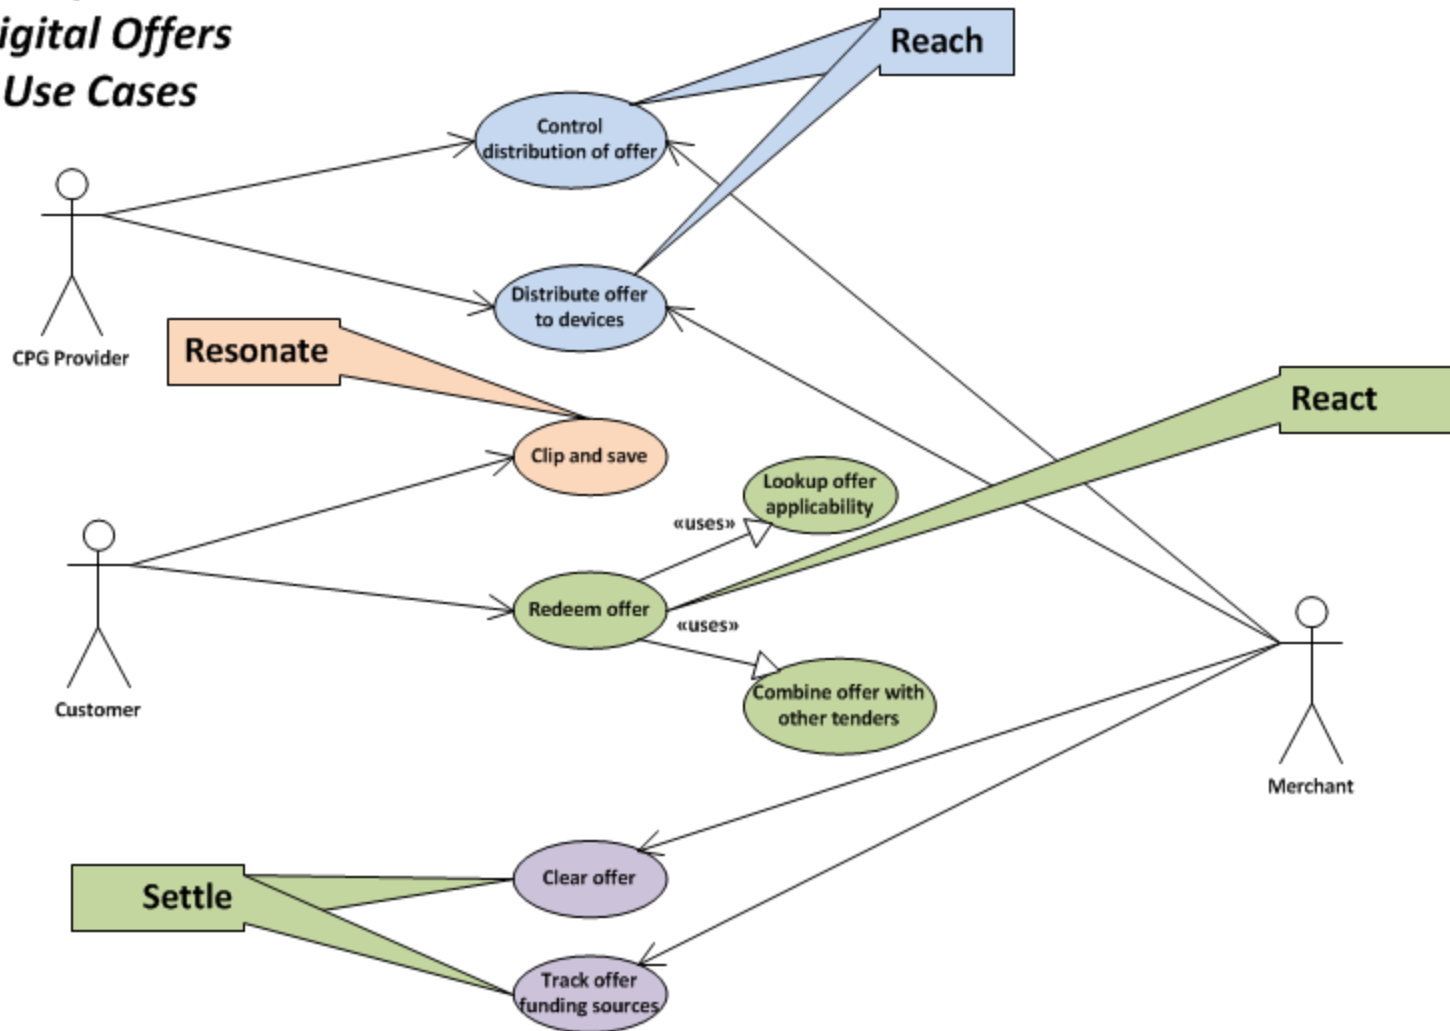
igital Offers
Use Cases

Reach

Control distribution of offer

Distribute offer to devices

CPG Provider

Resonate

Clip and save

React

Lookup offer applicability

«uses»

Redeem offer

«uses»

Combine offer with other tenders

Customer

Merchant

Clear offer

Settle

Track offer funding sources